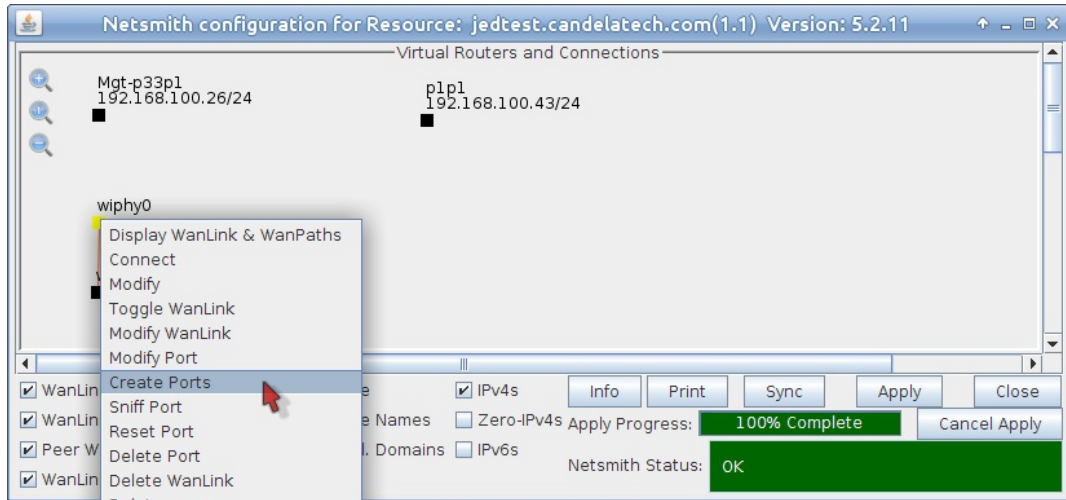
Netsmith configuration for Resource: jedtest.candelatech.com(1.1) Version: 5.2.11

Virtual Routers and Connections

Mgt-p33p1
192.168.100.26/24

p1p1
192.168.100.43/24

wiphy0

Display WanLink & WanPaths
Connect
Modify
Toggle WanLink
Modify WanLink
Modify Port
Create Ports
Sniff Port
Reset Port
Delete Port
Delete WanLink

WanLin
WanLin
Peer W
WanLin

e
e Names
l. Domains

IPv4s
Zero-IPv4s
IPv6s

Info
Print
Sync
Apply
Close

Apply Progress:
100% Complete
Cancel Apply

Netsmith Status:
OK